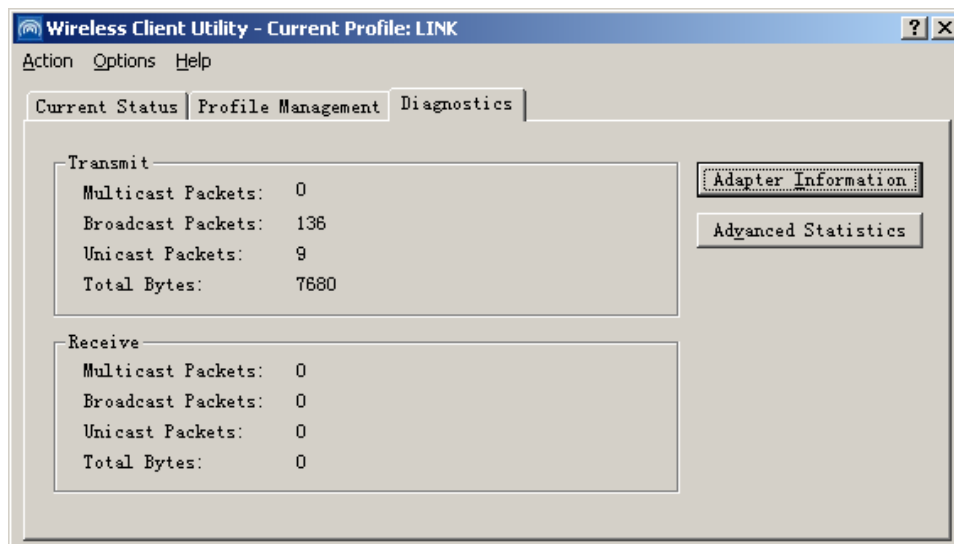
Wireless Client Utility - Current Profile: LINK

? X

Action Options Help

Current Status | Profile Management | Diagnostics

Transmit
Multicast Packets: 0
Broadcast Packets: 136
Unicast Packets: 9
Total Bytes: 7680

Receive
Multicast Packets: 0
Broadcast Packets: 0
Unicast Packets: 0
Total Bytes: 0

Adapter Information

Advanced Statistics